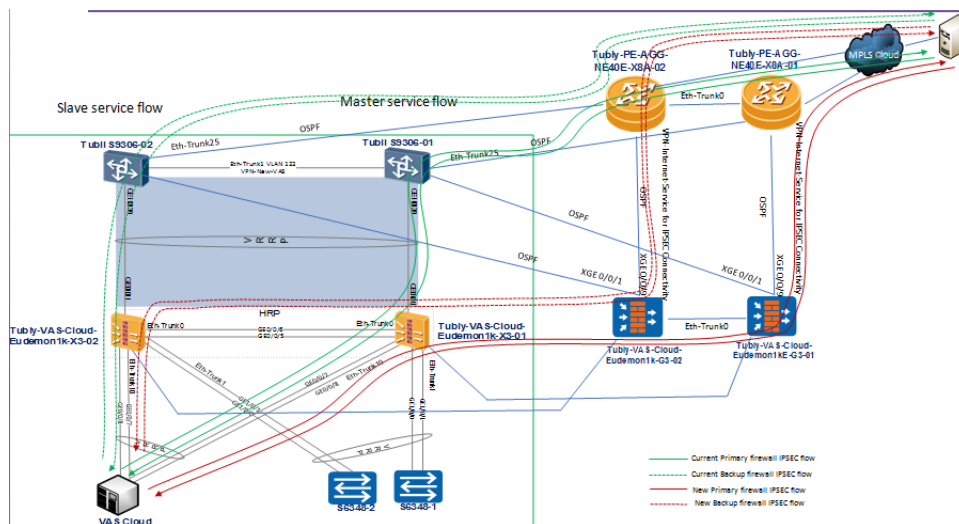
Tubly-PE-AGG-NE40E-X8A-02

Tubly-PE-AGG-NE40E-X8A-01

MPLS Cloud

Slave service flow

Master service flow

Eth-Trunk0

OSPF

Eth-Trunk25

OSPF

Tubli S9306-02

Tubli S9306-01

Eth-Trunk25

Eth-Trunk1 VLAN 132
VPN-New-VAS

VPN Internet Service for IPSEC Connectivity

OSPF

VPN Internet Service for IPSEC Connectivity

OSPF

OSPF

V R R P

XGE 0/0/1

XGE 0/0/1

OSPF

XGE 0/0/3

XGE 0/0/3

HRP

Tubly-VAS-Cloud-Eudemon1k-X3-02

Eth-Trunk0

GE0/0/6
GE0/0/5

Eth-Trunk0

Tubly-VAS-Cloud-Eudemon1k-X3-01

Eth-Trunk0

Tubly-VAS-Cloud-Eudemon1k-G3-02

Tubly-VAS-Cloud-Eudemon1kE-G3-01

Eth-Trunk1

Eth-Trunk1

Eth-Trunk1

Eth-Trunk1

GE0/0/7

GE0/0/8

Current Primary firewall IPSEC flow

Current Backup firewall IPSEC flow

New Primary firewall IPSEC flow

New Backup firewall IPSEC flow

S6348-2

S6348-1

VAS Cloud